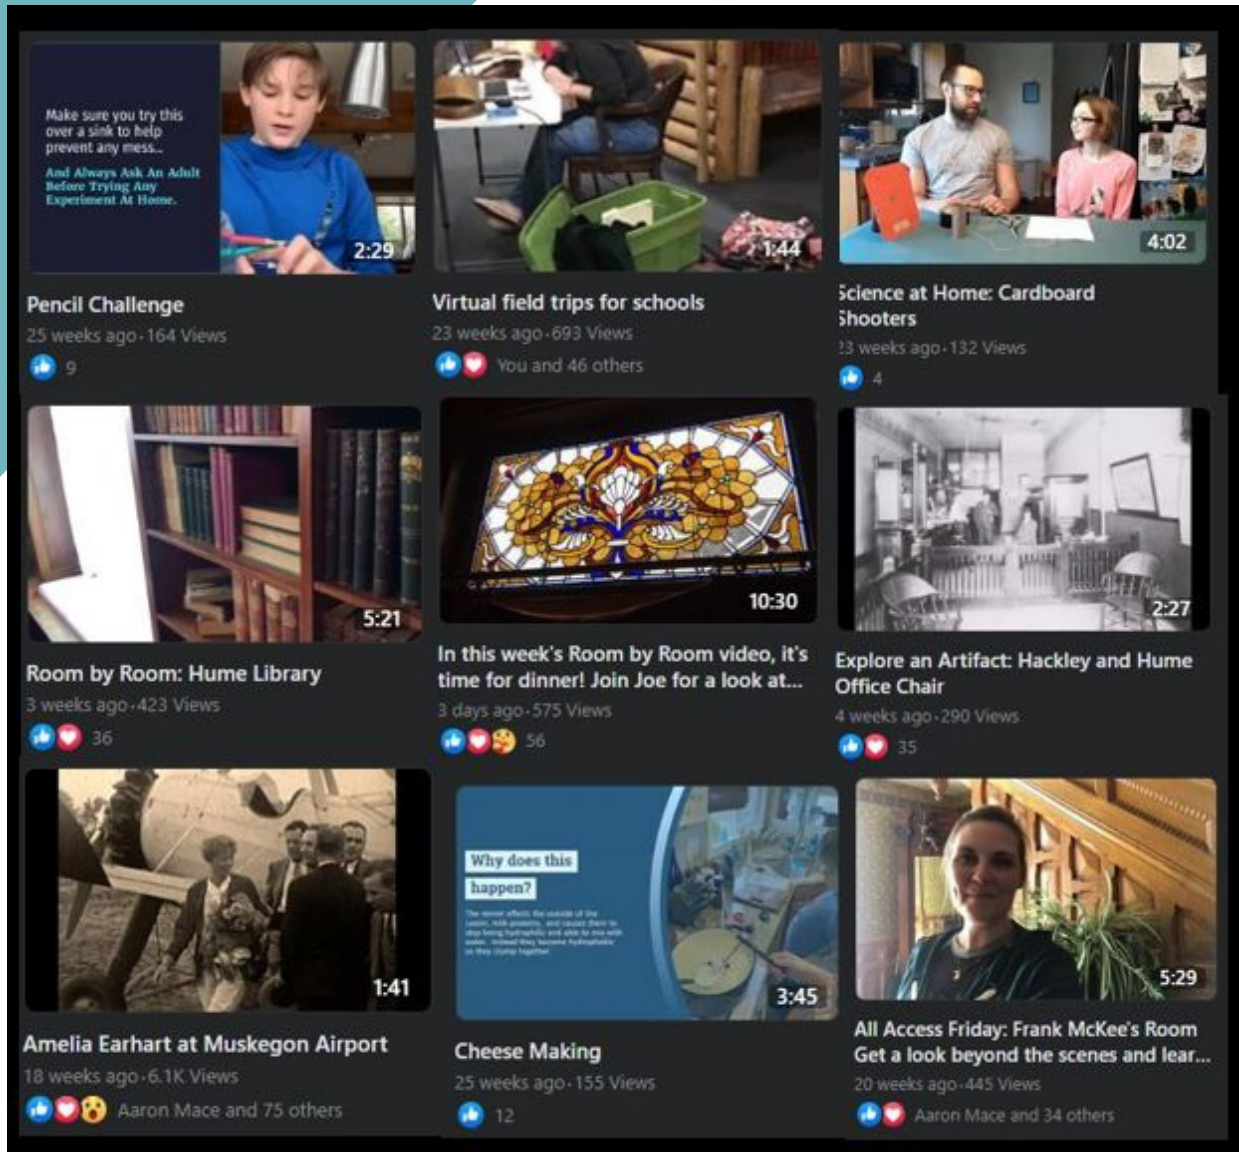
Make sure you try this over a sink to help prevent any mess...

And Always Ask An Adult Before Trying Any Experiment At Home.

2:29

Pencil Challenge

25 weeks ago · 164 Views

9

1:44

Virtual field trips for schools

23 weeks ago · 693 Views

You and 46 others

4:02

Science at Home: Cardboard Shooters

23 weeks ago · 132 Views

4

5:21

Room by Room: Hume Library

3 weeks ago · 423 Views

36

10:30

In this week's Room by Room video, it's time for dinner! Join Joe for a look at...

3 days ago · 575 Views

56

2:27

Explore an Artifact: Hackley and Hume Office Chair

4 weeks ago · 290 Views

35

1:41

Amelia Earhart at Muskegon Airport

18 weeks ago · 6.1K Views

Aaron Mace and 75 others

Why does this happen?

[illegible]

3:45

Cheese Making

25 weeks ago · 155 Views

12

5:29

All Access Friday: Frank McKee's Room Get a look beyond the scenes and lear...

20 weeks ago · 445 Views

Aaron Mace and 34 others